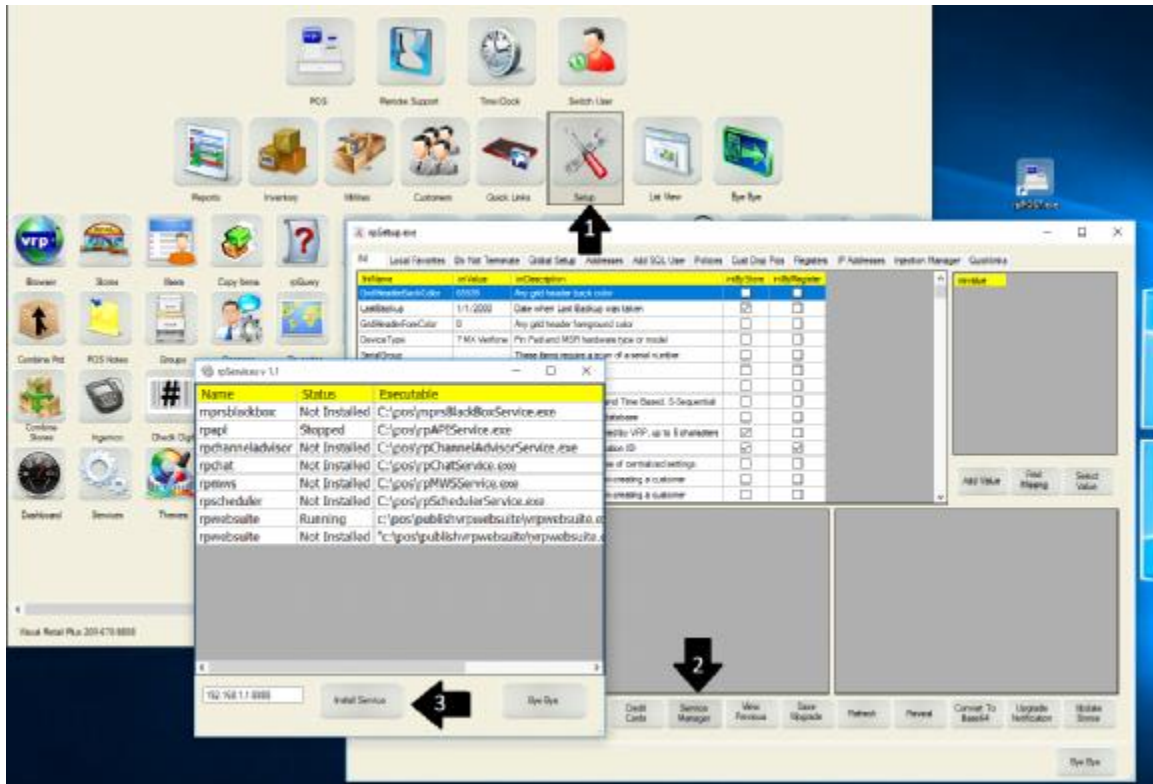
POS
Remote Support
Time Clock
Switch User
Reports
Inventory
Utilities
Customers
Quick Links
Setup
List View
Bye Bye
vrp
Browser
Stores
Items
Copy Items
rpQuery
Combine Pmt
POS Notes
Groups
Combine Stores
Ingenico
Check Digit
Dashboard
Services
Themes
Visual Retail Plus 201-670-9888
rpSetup.exe
All
Local Favorites
Do Not Terminate
Global Setup
Addresses
Add SQL User
Policies
Cust Disp Pos
Registers
IP Addresses
Injection Manager
Questions
1

| IniName | iniValue | iniDescription | iniByStore | iniByRegister |
|---|---|---|---|---|
| GridHeaderBackColor | 65535 | Any grid header back color | | |
| LastBackup | 1/1/2000 | Date when Last Backup was taken | | |
| GridHeaderForeColor | 0 | Any grid header foreground color | | |
| DeviceType | 7 MX Verifone | Pin Pad and MSR hardware type or model | | |
| SerialGroup | | These items require a scan of a serial number | | |

iniValue
Add Value
Find Missing
Select Value
rpServices v 1.1

| Name | Status | Executable |
|---|---|---|
| mprsblackbox | Not Installed | C:\pos\rpmprsBlackBoxService.exe |
| rpapi | Stopped | C:\pos\rpAPIService.exe |
| rpchanneladvisor | Not Installed | C:\pos\rpChannelAdvisorService.exe |
| rpchat | Not Installed | C:\pos\rpChatService.exe |
| rpmws | Not Installed | C:\pos\rpMWSService.exe |
| rpscheduler | Not Installed | C:\pos\rpSchedulerService.exe |
| rpwebsuite | Running | c:\pos\publish\vrpwebsuite\vrpwebsuite.e |
| rpwebsuite | Not Installed | "c:\pos\publish\vrpwebsuite\vrpwebsuite.e |

192.168.1.1:8888
Install Service
3
Bye Bye
2
Credit Cards
Service Manager
View Previous
Save Upgrade
Refresh
Reveal
Convert To Base64
Upgrade Notification
Update Stores
Bye Bye